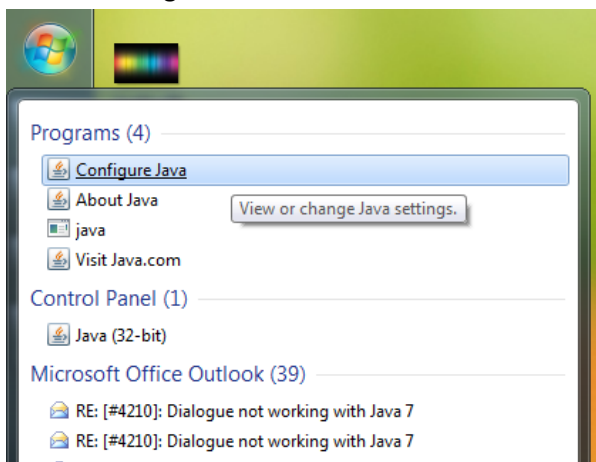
Programs (4)

Configure Java

About Java

View or change Java settings.

java

Visit Java.com

Control Panel (1)

Java (32-bit)

Microsoft Office Outlook (39)

RE: [#4210]: Dialogue not working with Java 7

RE: [#4210]: Dialogue not working with Java 7